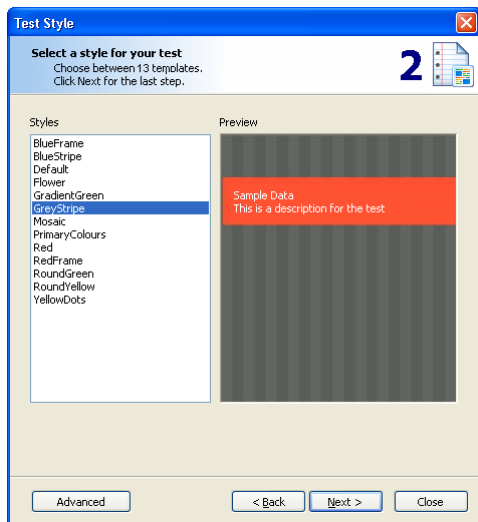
Test Style

Select a style for your test
Choose between 13 templates.
Click Next for the last step.

2

Styles
BlueFrame
BlueStripe
Default
Flower
GradientGreen
GreyStripe
Mosaic
PrimaryColours
Red
RedFrame
RoundGreen
RoundYellow
YellowDots

Preview
Sample Data
This is a description for the test

Advanced
< Back
Next >
Close